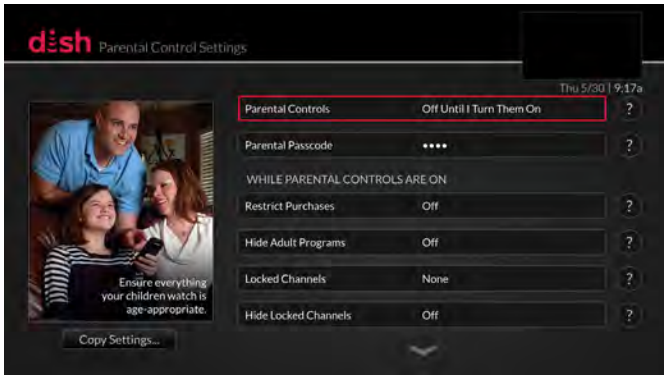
dish Parental Control Settings

Thu 5/30 | 9:17a

Ensure everything your children watch is age-appropriate.

Copy Settings...

| | | |
|---|---|---|
| Parental Controls | Off Until I Turn Them On | ? |
| Parental Passcode | •••• | ? |

WHILE PARENTAL CONTROLS ARE ON

| | | |
|---|---|---|
| Restrict Purchases | Off | ? |
| Hide Adult Programs | Off | ? |
| Locked Channels | None | ? |
| Hide Locked Channels | Off | ? |